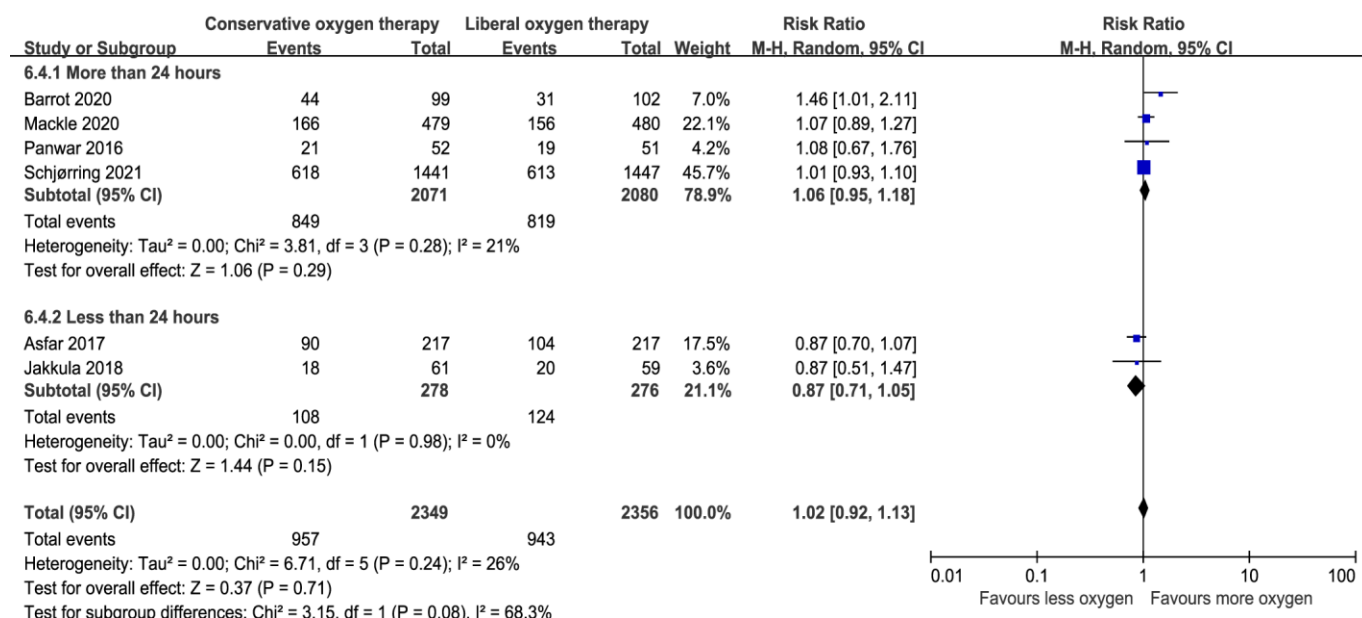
| Study or Subgroup | Conservative oxygen therapy Events | Conservative oxygen therapy Total | Liberal oxygen therapy Events | Liberal oxygen therapy Total | Weight | Risk Ratio M-H, Random, 95% CI |
|---|---|---|---|---|---|---|
| **6.4.1 More than 24 hours** | | | | | | |
| Barrot 2020 | 44 | 99 | 31 | 102 | 7.0% | 1.46 [1.01, 2.11] |
| Mackle 2020 | 166 | 479 | 156 | 480 | 22.1% | 1.07 [0.89, 1.27] |
| Panwar 2016 | 21 | 52 | 19 | 51 | 4.2% | 1.08 [0.67, 1.76] |
| Schjørring 2021 | 618 | 1441 | 613 | 1447 | 45.7% | 1.01 [0.93, 1.10] |
| **Subtotal (95% CI)** | | **2071** | | **2080** | **78.9%** | **1.06 [0.95, 1.18]** |
| Total events | 849 | | 819 | | | |
| Heterogeneity: Tau² = 0.00; Chi² = 3.81, df = 3 (P = 0.28); I² = 21% | | | | | | |
| Test for overall effect: Z = 1.06 (P = 0.29) | | | | | | |
| **6.4.2 Less than 24 hours** | | | | | | |
| Asfar 2017 | 90 | 217 | 104 | 217 | 17.5% | 0.87 [0.70, 1.07] |
| Jakkula 2018 | 18 | 61 | 20 | 59 | 3.6% | 0.87 [0.51, 1.47] |
| **Subtotal (95% CI)** | | **278** | | **276** | **21.1%** | **0.87 [0.71, 1.05]** |
| Total events | 108 | | 124 | | | |
| Heterogeneity: Tau² = 0.00; Chi² = 0.00, df = 1 (P = 0.98); I² = 0% | | | | | | |
| Test for overall effect: Z = 1.44 (P = 0.15) | | | | | | |
| **Total (95% CI)** | | **2349** | | **2356** | **100.0%** | **1.02 [0.92, 1.13]** |
| Total events | 957 | | 943 | | | |
| Heterogeneity: Tau² = 0.00; Chi² = 6.71, df = 5 (P = 0.24); I² = 26% | | | | | | |
| Test for overall effect: Z = 0.37 (P = 0.71) | | | | | | |
| Test for subgroup differences: Chi² = 3.15, df = 1 (P = 0.08), I² = 68.3% | | | | | | |

Risk Ratio
M-H, Random, 95% CI

0.01 0.1 1 10 100
Favours less oxygen Favours more oxygen